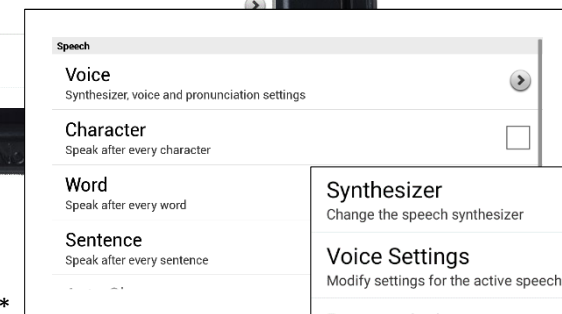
Speech

Voice
Synthesizer, voice and pronunciation settings

Character
Speak after every character

Word
Speak after every word

Sentence
Speak after every sentence

Synthesizer
Change the speech synthesizer

Voice Settings
Modify settings for the active speech

*